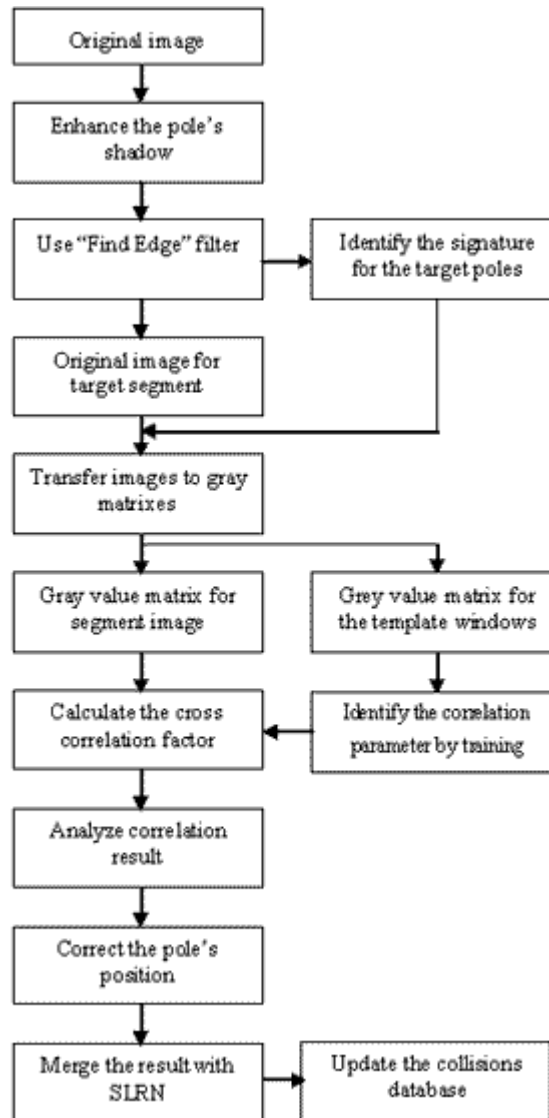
Original image

Enhance the pole's shadow

Use "Find Edge" filter

Identify the signature for the target poles

Original image for target segment

Transfer images to gray matrixes

Gray value matrix for segment image

Grey value matrix for the template windows

Calculate the cross correlation factor

Identify the correlation parameter by training

Analyze correlation result

Correct the pole's position

Merge the result with SLRN

Update the collisions database